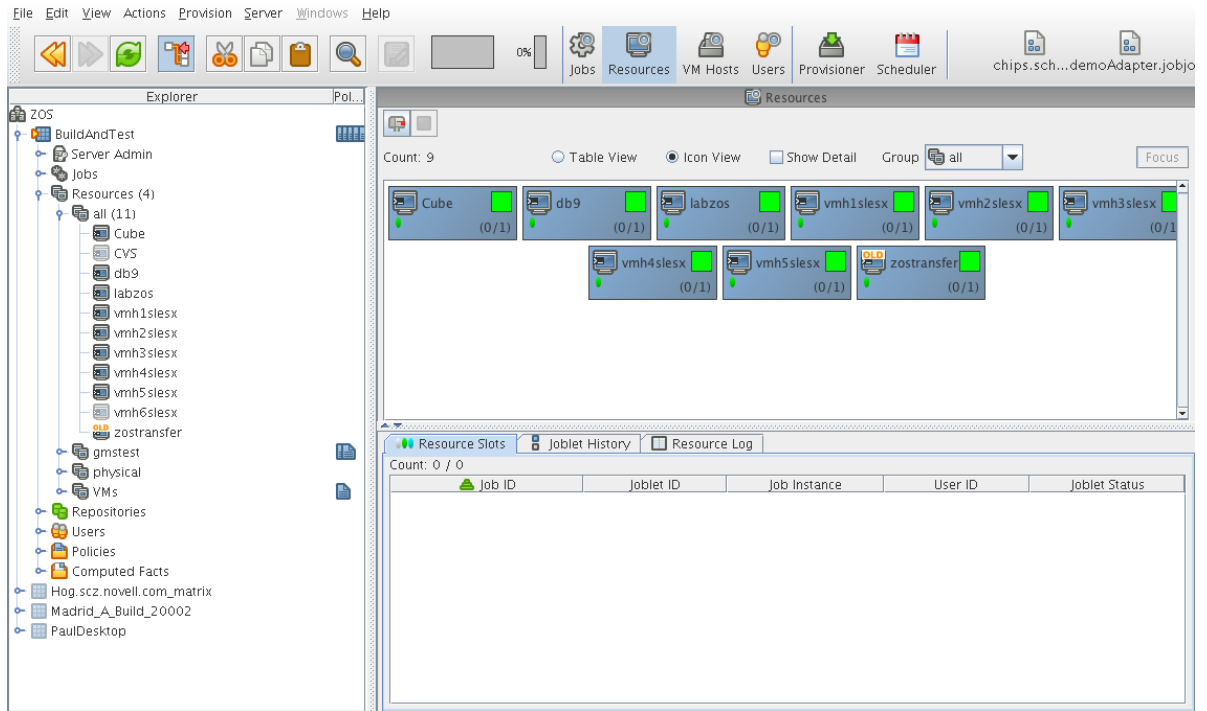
File Edit View Actions Provision Server Windows Help

0%

Jobs Resources VM Hosts Users Provisioner Scheduler chips.sch...demoAdapter.jobjo

Explorer Pol...

ZOS
BuildAndTest
Server Admin
Jobs
Resources (4)
all (11)
Cube
CVS
db9
labzos
vmh1slesx
vmh2slesx
vmh3slesx
vmh4slesx
vmh5slesx
vmh6slesx
zostransfer
gmstest
physical
VMs
Repositories
Users
Policies
Computed Facts
Hog.scz.novell.com_matrix
Madrid_A_Build_20002
PaulDesktop

Resources

Count: 9 Table View Icon View Show Detail Group all Focus

| Cube (0/1) | db9 (0/1) | labzos (0/1) | vmh1slesx (0/1) | vmh2slesx (0/1) | vmh3slesx (0/1) |
|---|---|---|---|---|---|
| vmh4slesx (0/1) | vmh5slesx (0/1) | zostransfer (0/1) | | | |

Resource Slots Joblet History Resource Log

Count: 0 / 0

| Job ID | Joblet ID | Job Instance | User ID | Joblet Status |
|---|---|---|---|---|